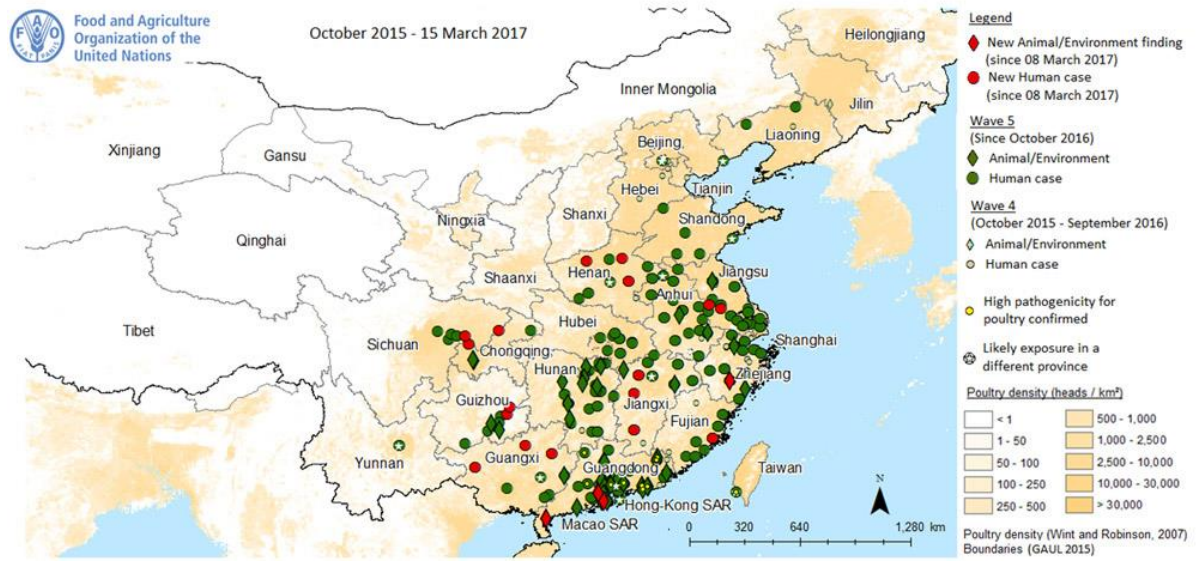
FAO
Food and Agriculture Organization of the United Nations

October 2015 - 15 March 2017

Heilongjiang
Jilin
Inner Mongolia
Liaoning
Xinjiang
Gansu
Beijing
Hebei
Tianjin
Ningxia
Shanxi
Shandong
Qinghai
Shaanxi
Henan
Jiangsu
Anhui
Tibet
Sichuan
Hubei
Shanghai
Chongqing
Hunan
Zhejiang
Guizhou
Jiangxi
Fujian
Yunnan
Guangxi
Guangdong
Taiwan
Hong-Kong SAR
Macao SAR

0 320 640 1,280 km
N

Legend
New Animal/Environment finding (since 08 March 2017)
New Human case (since 08 March 2017)
Wave 5 (Since October 2016)
Animal/Environment
Human case
Wave 4 (October 2015 - September 2016)
Animal/Environment
Human case
High pathogenicity for poultry confirmed
Likely exposure in a different province

Poultry density (heads / km²)
| | |
|---|---|
| < 1 | 500 - 1,000 |
| 1 - 50 | 1,000 - 2,500 |
| 50 - 100 | 2,500 - 10,000 |
| 100 - 250 | 10,000 - 30,000 |
| 250 - 500 | > 30,000 |

Poultry density (Wint and Robinson, 2007)
Boundaries (GAUL 2015)